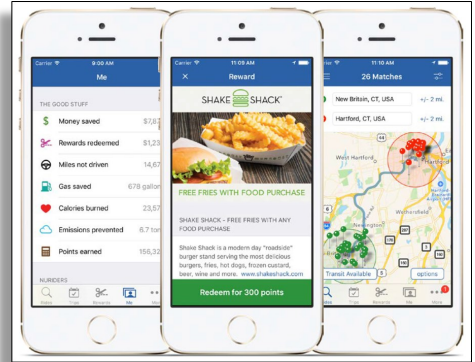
Carrier 9:00 AM

Me

THE GOOD STUFF

Money saved $7,87

Rewards redeemed $1,23

Miles not driven

Gas saved 678 gallon

Calories burned 23,57

Emissions prevented 6.7 ton

Points earned 156,32

NUMBERS

Rides Trips Rewards Me More

Carrier 11:05 AM

Reward

SHAKE SHACK

FREE FRIES WITH FOOD PURCHASE

SHAKE SHACK - FREE FRIES WITH ANY FOOD PURCHASE

Shake Shack is a modern day "roadside" burger stand serving the most delicious burgers, fries, hot dogs, frozen custard, beer, wine and more. www.shakeshack.com

Redeem for 300 points

Carrier 11:10 AM

26 Matches

New Britain, CT, USA +/- 2 mi.

Hartford, CT, USA +/- 2 mi.

West Hartford

Hartford

Wethersfield

Transit Available

options

Rides Trips Rewards Me More